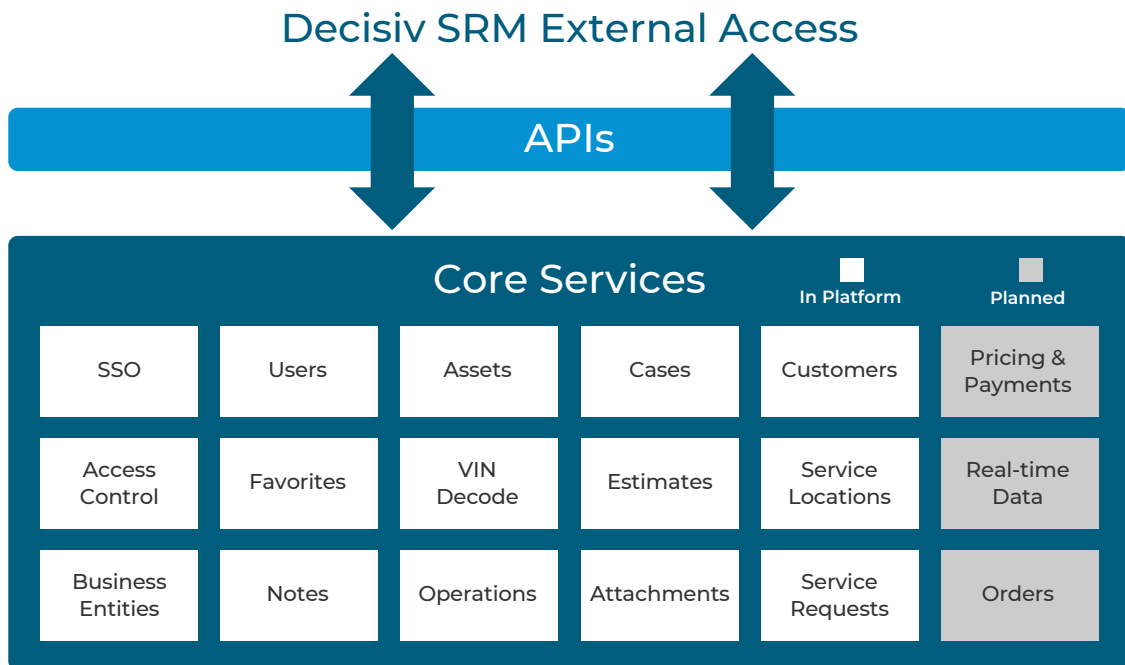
Decisiv SRM External Access

APIs

Core Services

In Platform

Planned

| | | | | | |
|---|---|---|---|---|---|
| SSO | Users | Assets | Cases | Customers | Pricing & Payments |
| Access Control | Favorites | VIN Decode | Estimates | Service Locations | Real-time Data |
| Business Entities | Notes | Operations | Attachments | Service Requests | Orders |